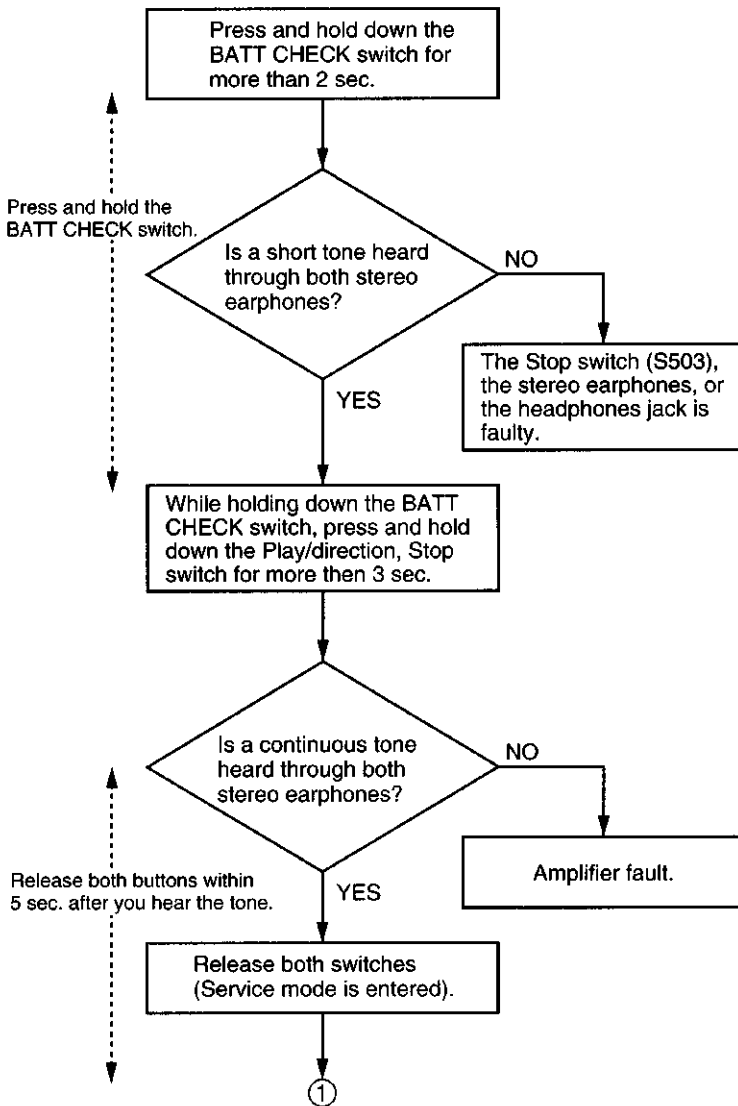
Press and hold down the BATT CHECK switch for more than 2 sec.

Press and hold the BATT CHECK switch.

Is a short tone heard through both stereo earphones?

NO

The Stop switch (S503), the stereo earphones, or the headphones jack is faulty.

YES

While holding down the BATT CHECK switch, press and hold down the Play/direction, Stop switch for more then 3 sec.

Is a continuous tone heard through both stereo earphones?

NO

Amplifier fault.

Release both buttons within 5 sec. after you hear the tone.

YES

Release both switches (Service mode is entered).

①